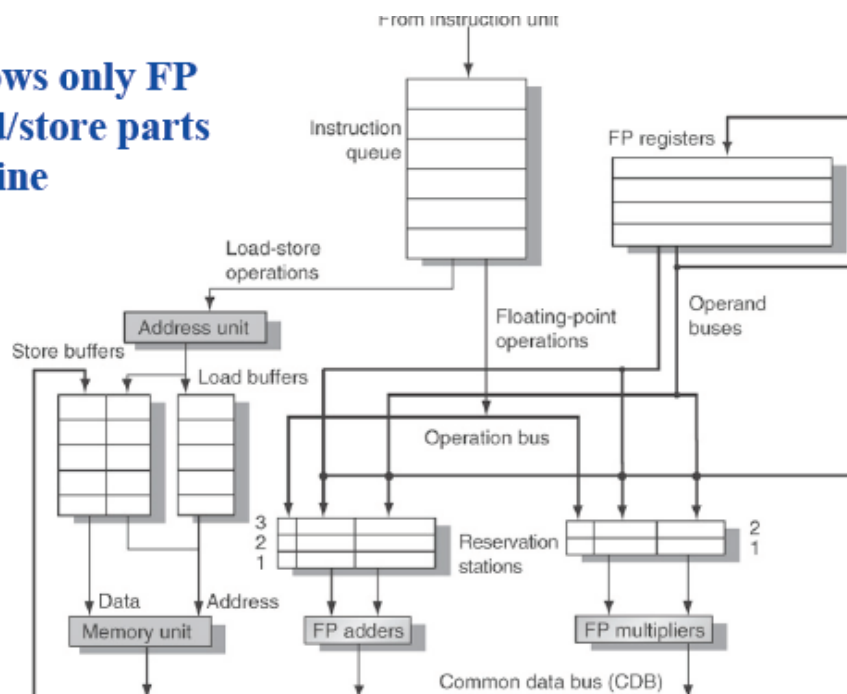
ows only FP
l/store parts
ine

From instruction unit

Instruction queue

FP registers

Load-store operations

Floating-point operations

Operand buses

Address unit

Store buffers

Load buffers

Operation bus

3
2
1

Reservation stations

2
1

Data

Address

Memory unit

FP adders

FP multipliers

Common data bus (CDB)